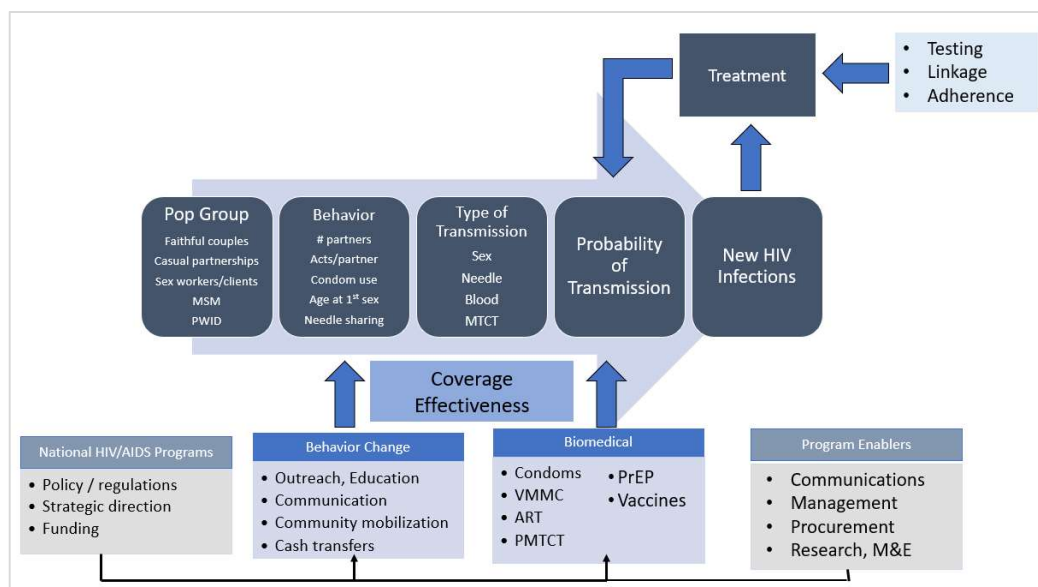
Treatment

• Testing
• Linkage
• Adherence

Pop Group
Faithful couples
Casual partnerships
Sex workers/clients
MSM
PWID

Behavior
# partners
Acts/partner
Condom use
Age at $1^{st}$ sex
Needle sharing

Type of Transmission
Sex
Needle
Blood
MTCT

Probability of Transmission

New HIV Infections

Coverage
Effectiveness

National HIV/AIDS Programs
• Policy / regulations
• Strategic direction
• Funding

Behavior Change
• Outreach, Education
• Communication
• Community mobilization
• Cash transfers

Biomedical
• Condoms
• VMMC
• ART
• PMTCT
• PrEP
• Vaccines

Program Enablers
• Communications
• Management
• Procurement
• Research, M&E